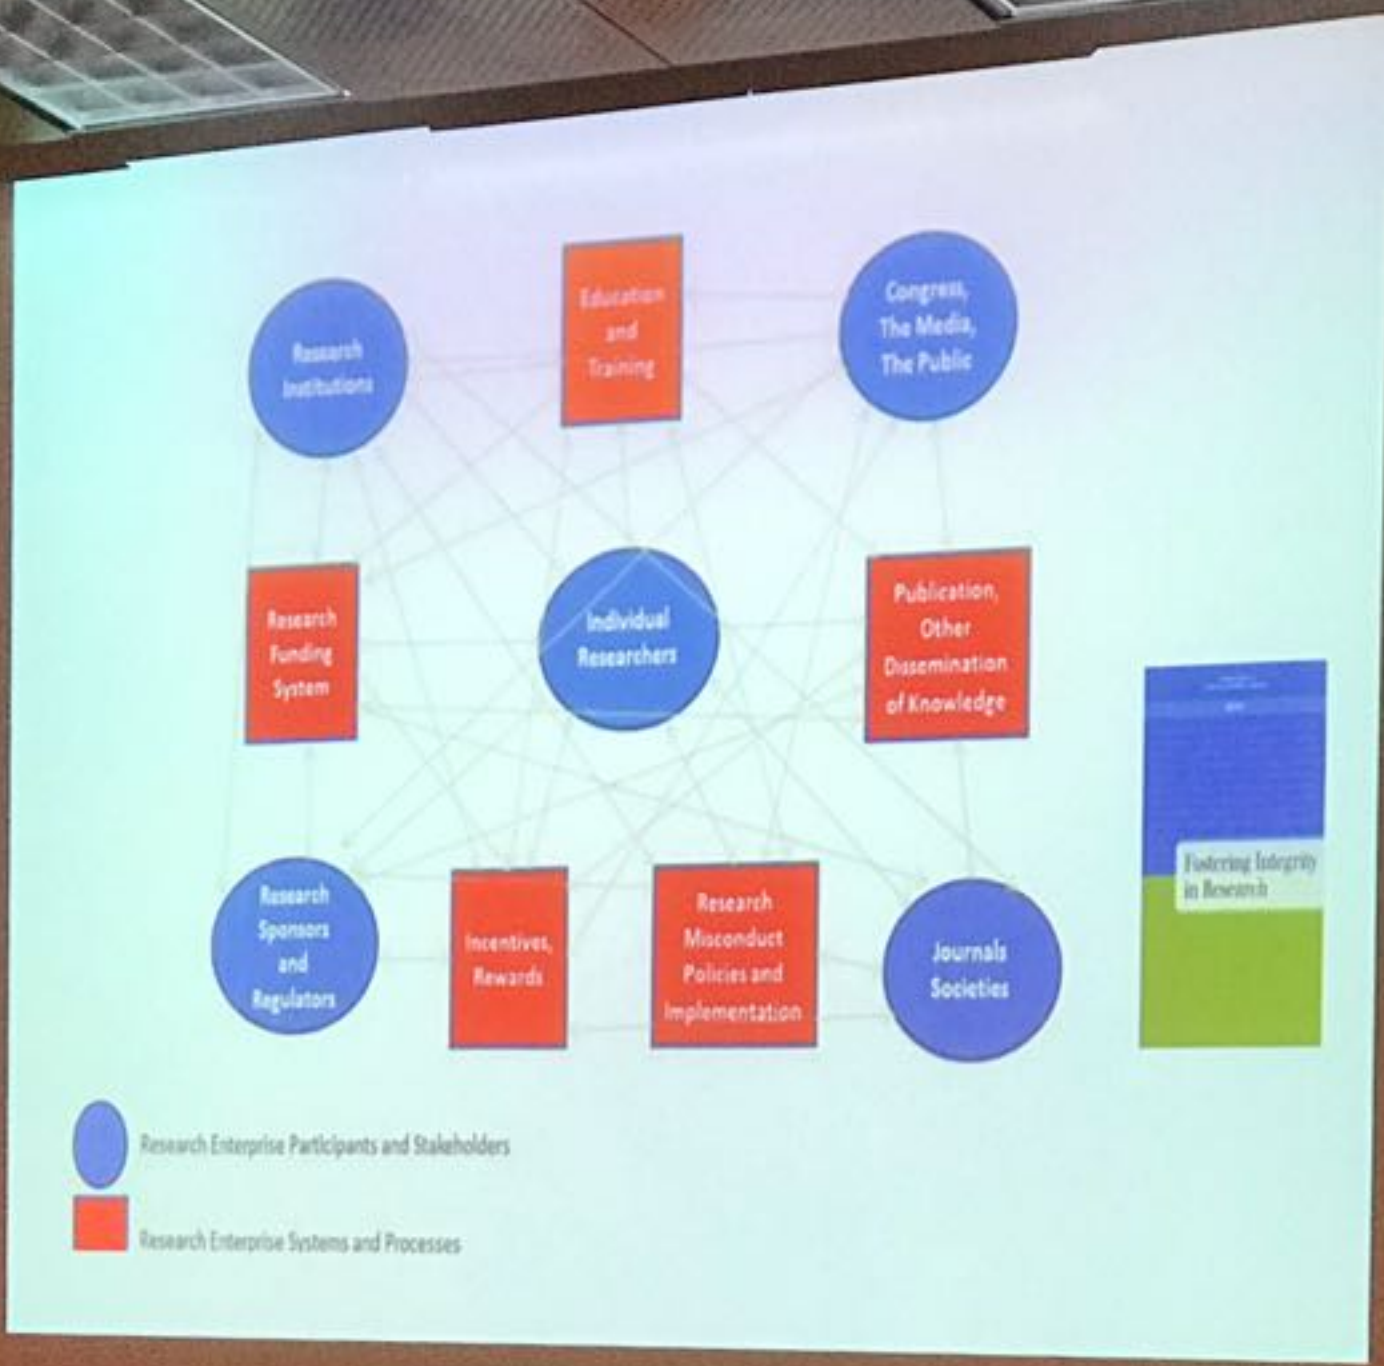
Research Institutions

Education and Training

Congress, The Media, The Public

Research Funding System

Individual Researchers

Publication, Other Dissemination of Knowledge

Research Sponsors and Regulators

Incentives, Rewards

Research Misconduct Policies and Implementation

Journals Societies

Fostering Integrity in Research

Research Enterprise Participants and Stakeholders

Research Enterprise Systems and Processes